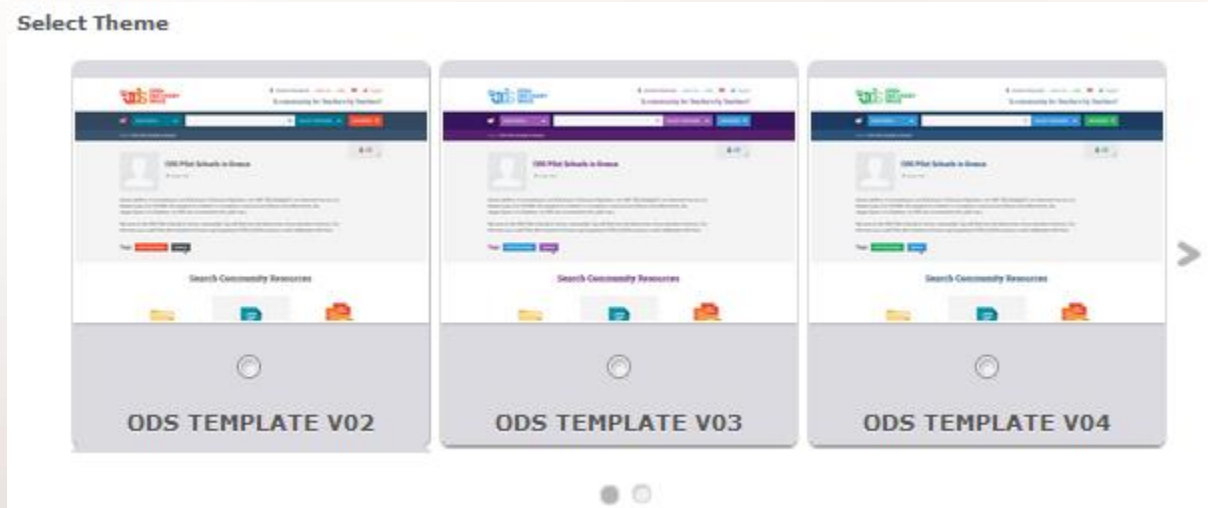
Select Theme

ods

A community for Teachers by Teachers!

ODS Pilot Schools in Greece

Search Community Resources

ODS TEMPLATE V02

ods

A community for Teachers by Teachers!

ODS Pilot Schools in Greece

Search Community Resources

ODS TEMPLATE V03

ods

A community for Teachers by Teachers!

ODS Pilot Schools in Greece

Search Community Resources

ODS TEMPLATE V04